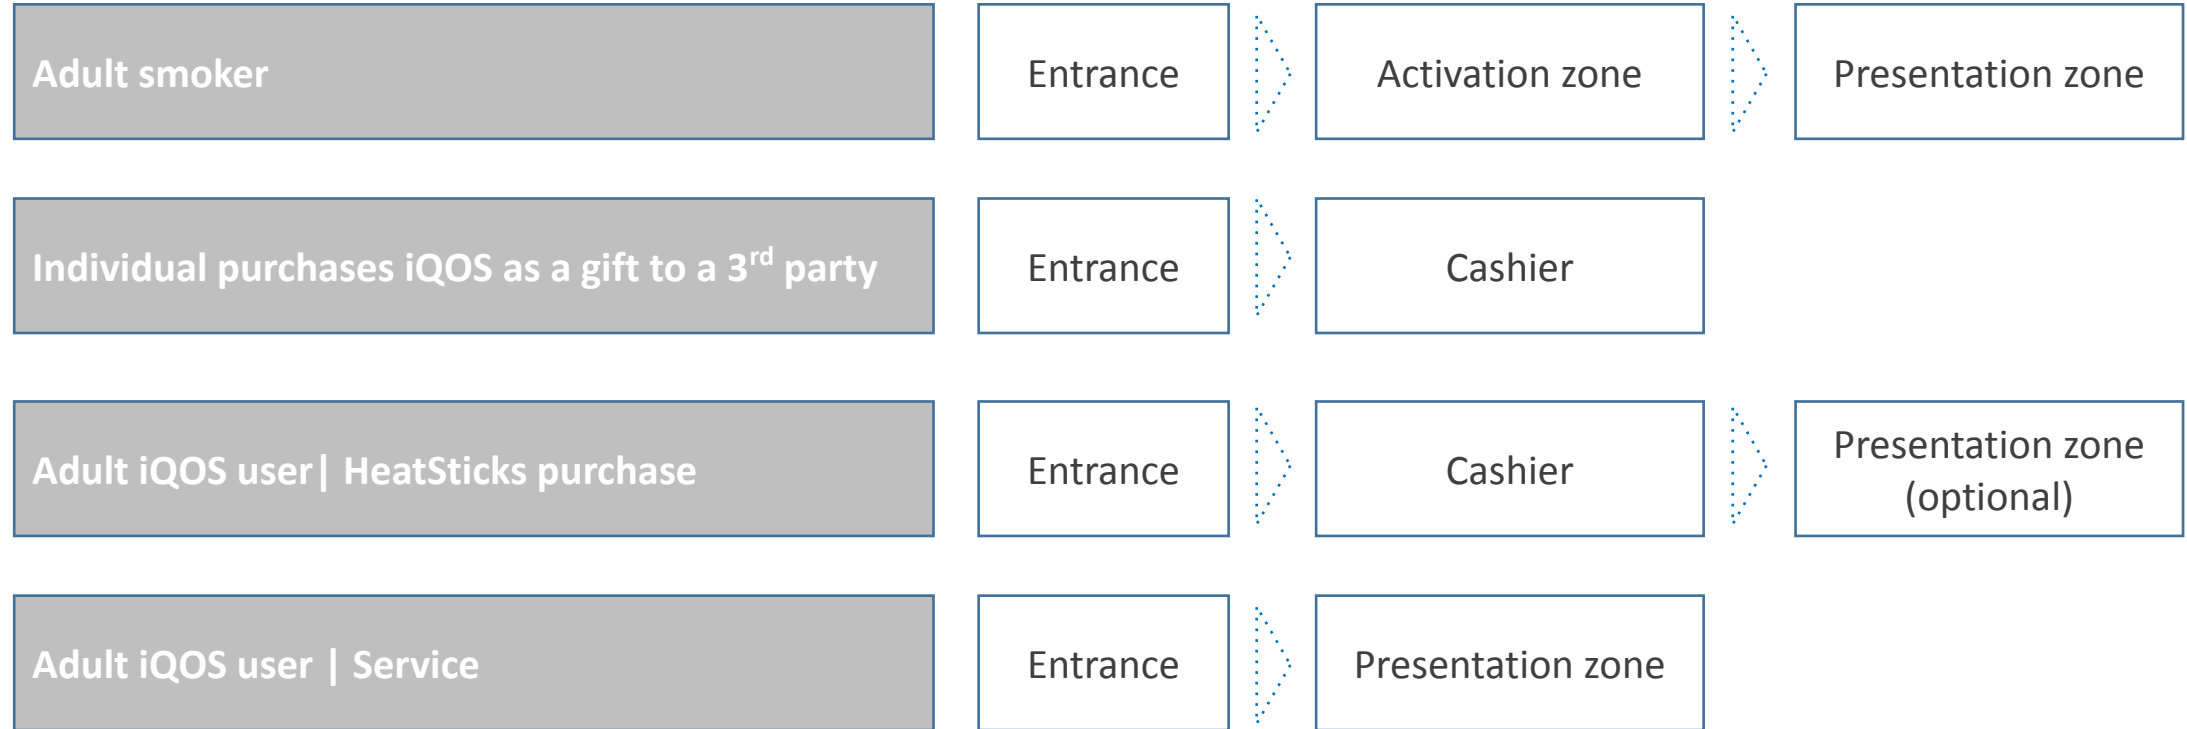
Adult smoker

Entrance

Activation zone

Presentation zone

Individual purchases iQOS as a gift to a 3$^{rd}$ party

Entrance

Cashier

Adult iQOS user| HeatSticks purchase

Entrance

Cashier

Presentation zone (optional)

Adult iQOS user | Service

Entrance

Presentation zone